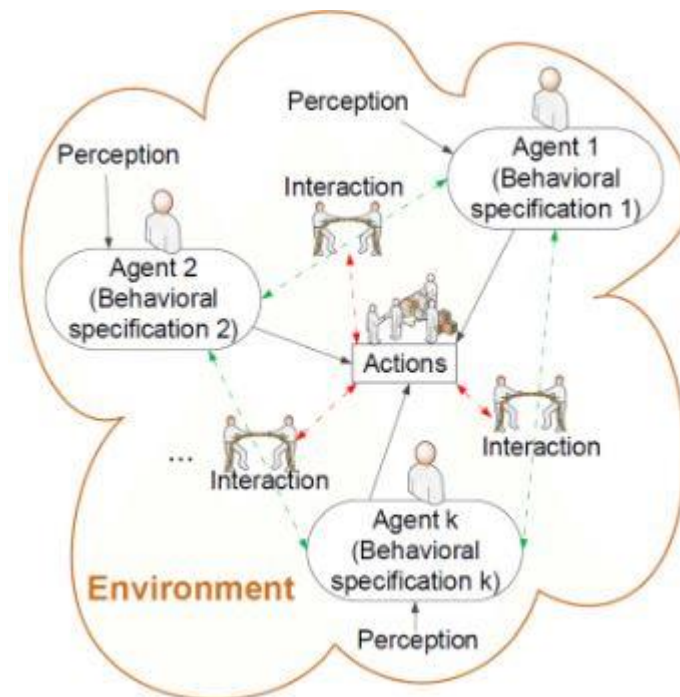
Perception

Agent 1
(Behavioral specification 1)

Perception

Interaction

Agent 2
(Behavioral specification 2)

Actions

Interaction

...

Interaction

Agent k
(Behavioral specification k)

Environment

Perception